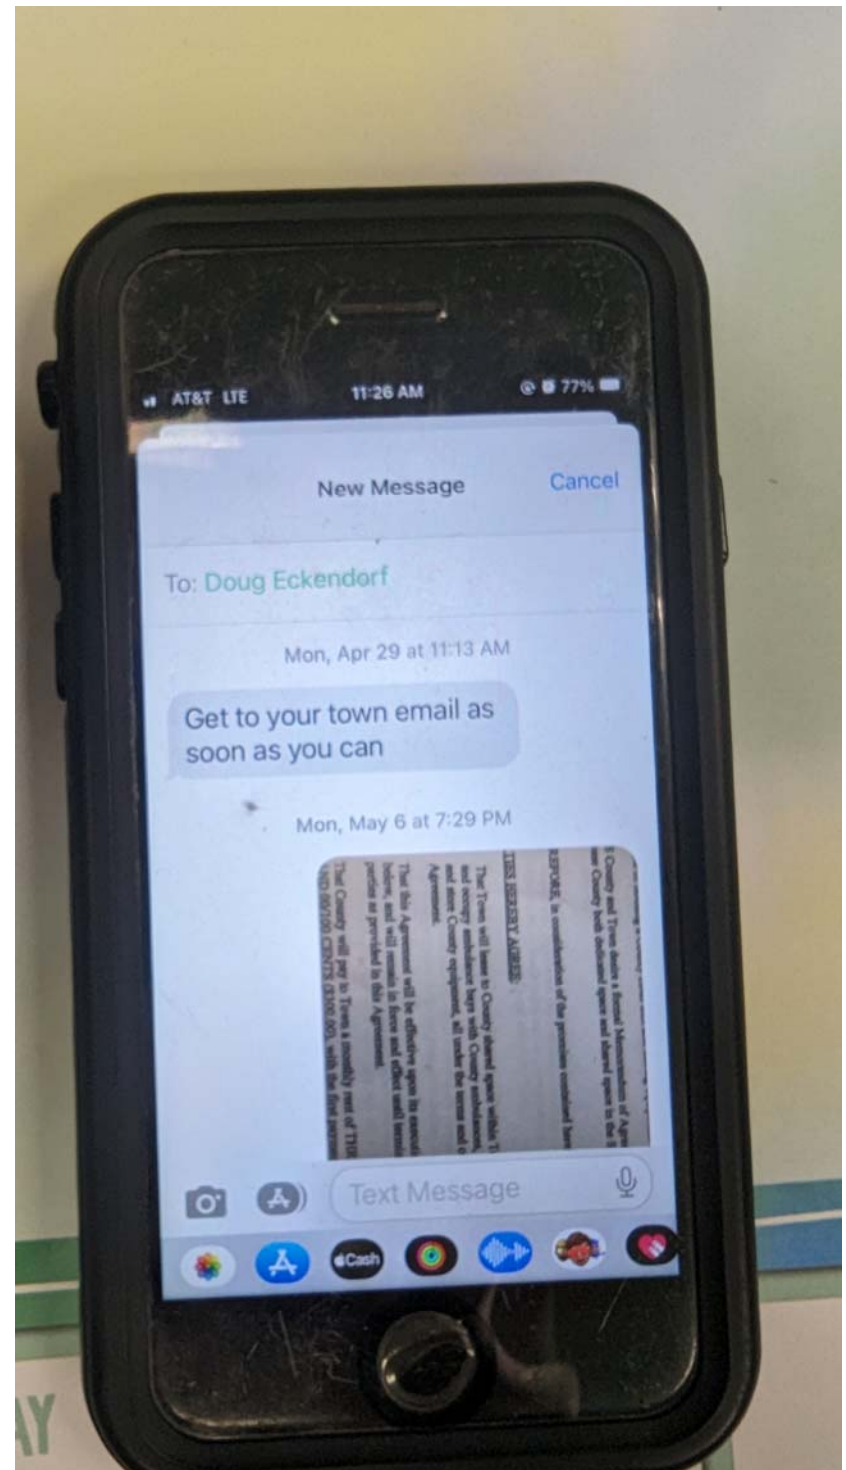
AT&T LTE 11:26 AM 77%

New Message Cancel

To: Doug Eckendorf

Mon, Apr 29 at 11:13 AM

Get to your town email as soon as you can

Mon, May 6 at 7:29 PM

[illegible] County and Town desire a formal Memorandum of Agre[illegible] County both dedicated space and shared space in the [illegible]

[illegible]REFORE, in consideration of the promises contained here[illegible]

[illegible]TIES HEREBY AGREE:

The Town will lease to County shared space within T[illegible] and occupy ambulance bays with County ambulances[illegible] and store County equipment, all under the terms and c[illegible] Agreement.

That this Agreement will be effective upon its executi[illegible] below, and will remain in force and effect until termin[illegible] parties as provided in this Agreement.

That County will pay to Town a monthly rent of THR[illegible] AND 00/100 CENTS ($300.00), with the first paym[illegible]

Text Message

Cash

AY